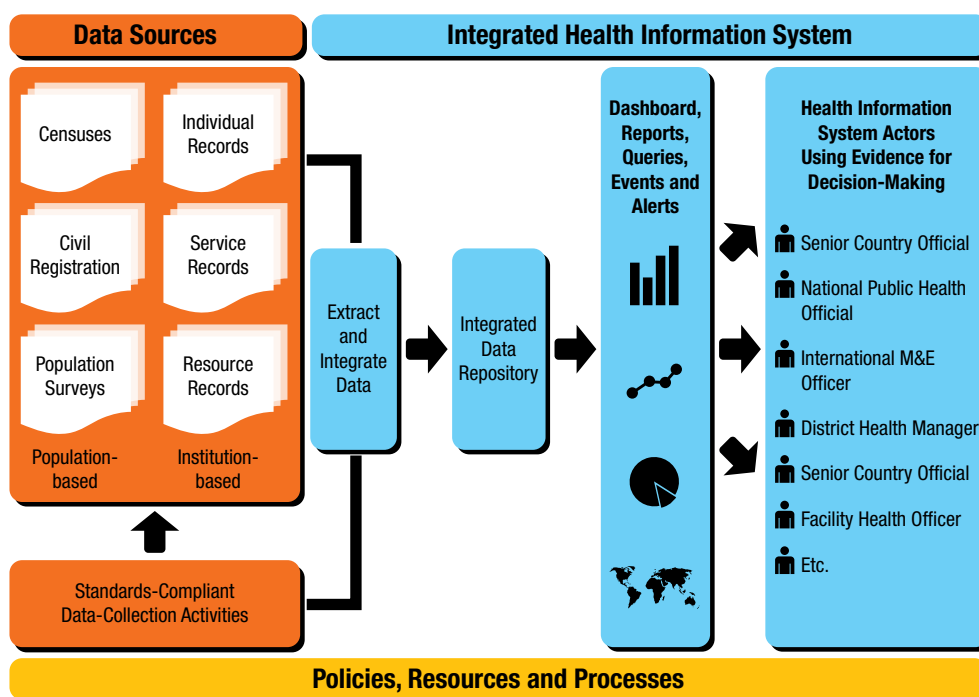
Data Sources

Integrated Health Information System

Censuses

Individual Records

Civil Registration

Service Records

Population Surveys

Resource Records

Population-based

Institution-based

Standards-Compliant Data-Collection Activities

Extract and Integrate Data

Integrated Data Repository

Dashboard, Reports, Queries, Events and Alerts

Health Information System Actors Using Evidence for Decision-Making

Senior Country Official

National Public Health Official

International M&E Officer

District Health Manager

Senior Country Official

Facility Health Officer

Etc.

Policies, Resources and Processes